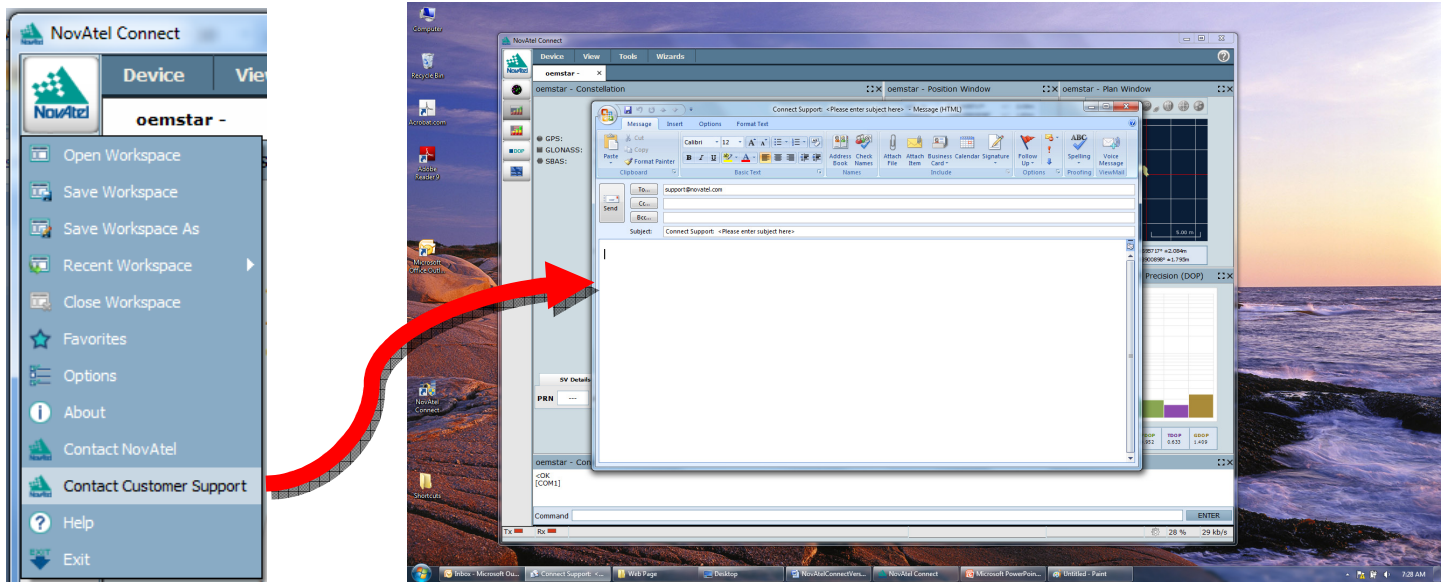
NovAtel Connect
NovAtel
Device
View
oemstar -
Open Workspace
Save Workspace
Save Workspace As
Recent Workspace
Close Workspace
Favorites
Options
About
Contact NovAtel
Contact Customer Support
Help
EXIT
Exit

Computer
Recycle Bin
Acrobat.com
Adobe Reader 9
Microsoft Office Outl...
NovAtel Connect
Shortcuts

NovAtel Connect
Device View Tools Wizards
oemstar -
oemstar - Constellation
oemstar - Position Window
oemstar - Plan Window
GPS:
GLONASS:
SBAS:
DOP
SV Details
PRN ---
Precision (DOP)
TDOP 0.633
GDOP 1.459
5.00 m
oemstar - Con
<OK
[COM1]
Command
ENTER
Tx Rx
28 %
29 kb/s

Connect Support: <Please enter subject here> - Message (HTML)
Message Insert Options Format Text
Paste
Cut
Copy
Format Painter
Clipboard
Calibri 12
Basic Text
Address Book
Check Names
Names
Attach File
Attach Item
Business Card
Calendar
Signature
Include
Follow Up
Options
Spelling
Proofing
Voice Message
ViewMail
Send
To...
support@novatel.com
Cc...
Bcc...
Subject:
Connect Support: <Please enter subject here>

Inbox - Microsoft Ou...
Connect Support: <...
Web Page
Desktop
NovAtelConnectVers...
NovAtel Connect
Microsoft PowerPoin...
Untitled - Paint
7:28 AM